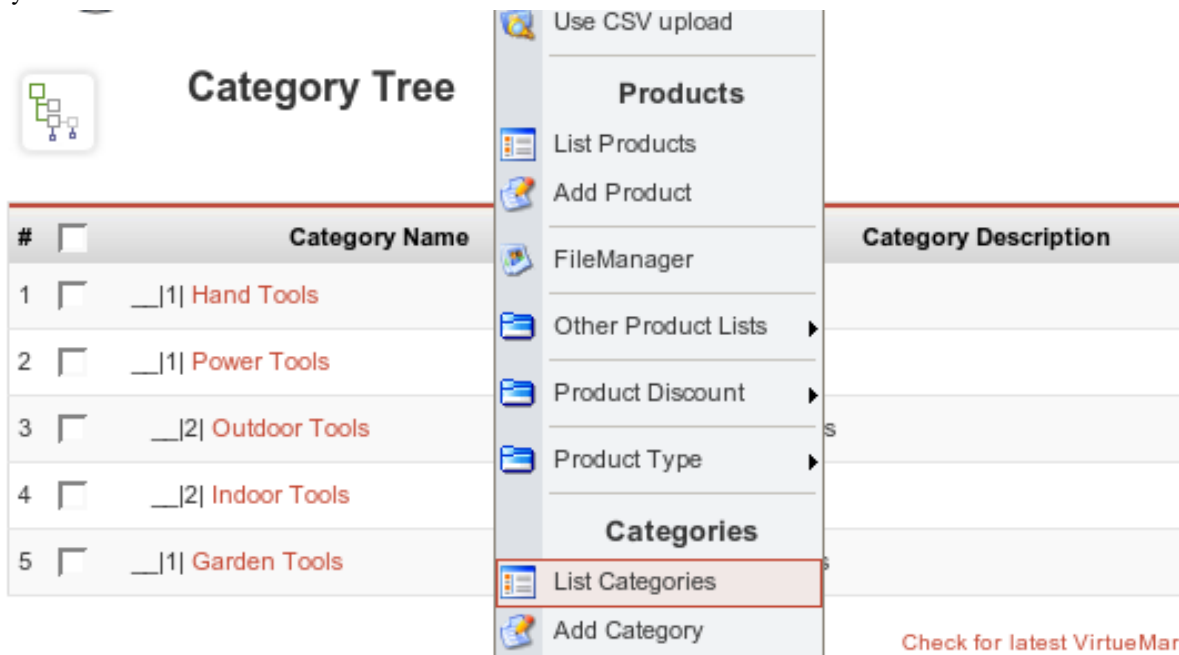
Category Tree

Use CSV upload

Products

List Products

Add Product

FileManager

Other Product Lists

Product Discount

Product Type

Categories

List Categories

Add Category

| # | | Category Name | Category Description |
|---|---|---|---|
| 1 | | __\|1\| Hand Tools | |
| 2 | | __\|1\| Power Tools | |
| 3 | | __\|2\| Outdoor Tools | s |
| 4 | | __\|2\| Indoor Tools | |
| 5 | | __\|1\| Garden Tools | s |

Check for latest VirtueMar